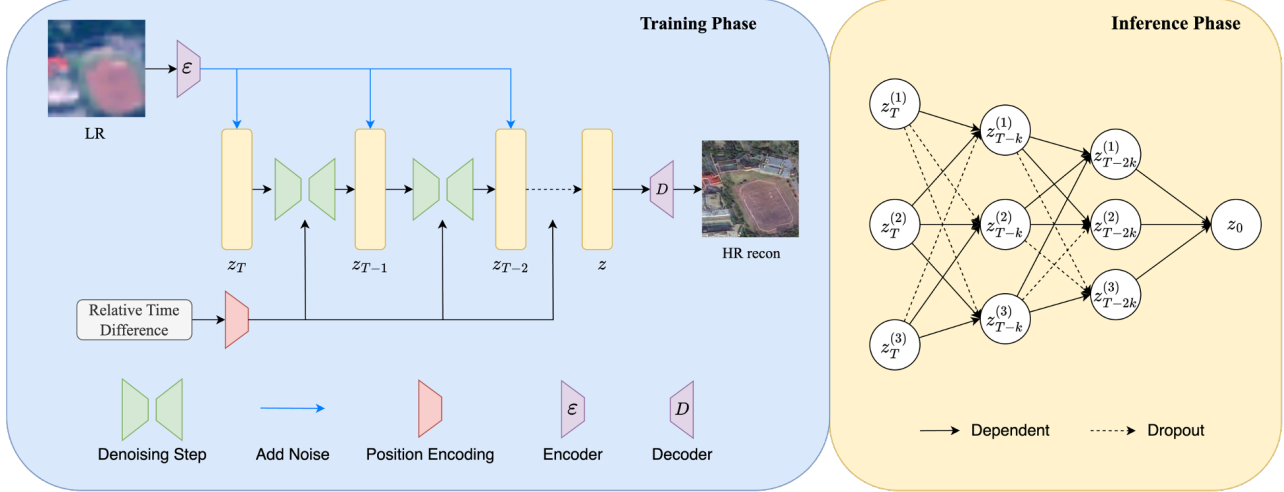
Training Phase

LR

$\mathcal{E}$

$z_T$

$z_{T-1}$

$z_{T-2}$

$z$

$D$

HR recon

Relative Time Difference

Denoising Step

Add Noise

Position Encoding

$\mathcal{E}$

Encoder

$D$

Decoder

Inference Phase

$z_T^{(1)}$

$z_T^{(2)}$

$z_T^{(3)}$

$z_{T-k}^{(1)}$

$z_{T-k}^{(2)}$

$z_{T-k}^{(3)}$

$z_{T-2k}^{(1)}$

$z_{T-2k}^{(2)}$

$z_{T-2k}^{(3)}$

$z_0$

Dependent

Dropout